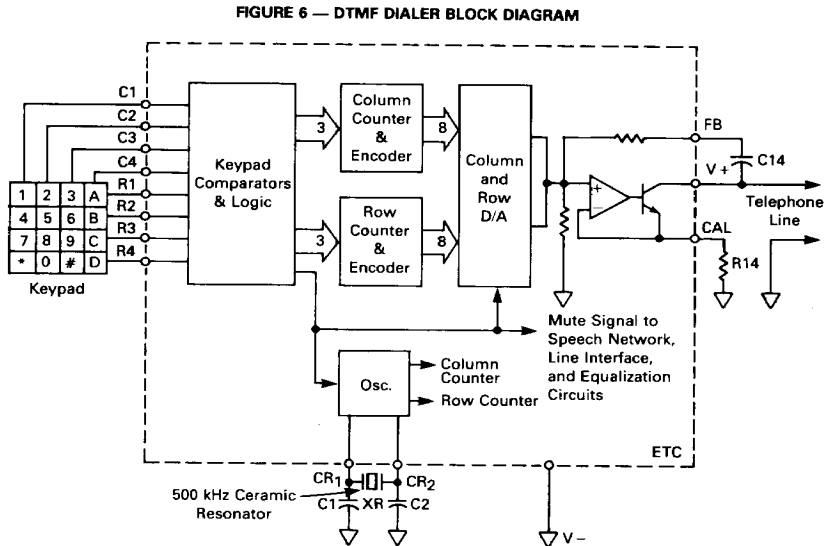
FIGURE 6 — DTMF DIALER BLOCK DIAGRAM

C1
C2
C3
C4
R1
R2
R3
R4

| 1 | 2 | 3 | A |
|---|---|---|---|
| 4 | 5 | 6 | B |
| 7 | 8 | 9 | C |
| * | 0 | # | D |

Keypad

Keypad Comparators & Logic

3
3

Column Counter & Encoder

Row Counter & Encoder

8
8

Column and Row D/A

FB
V +
C14
Telephone Line
CAL
R14

Mute Signal to Speech Network, Line Interface, and Equalization Circuits

Osc.
Column Counter
Row Counter

ETC

CR$_1$
CR$_2$
500 kHz Ceramic Resonator
C1
XR
C2
V –